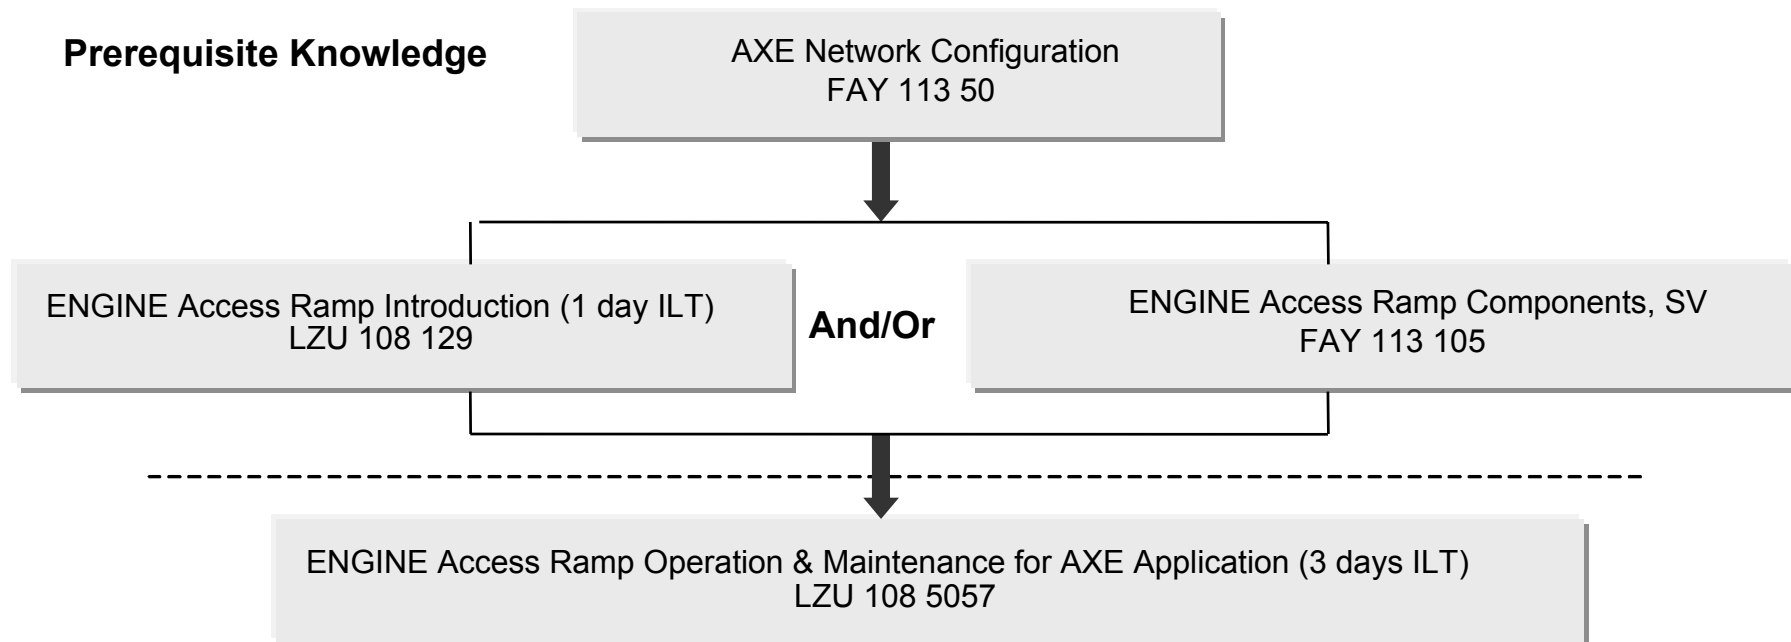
Prerequisite Knowledge

AXE Network Configuration
FAY 113 50

ENGINE Access Ramp Introduction (1 day ILT)
LZU 108 129

And/Or

ENGINE Access Ramp Components, SV
FAY 113 105

ENGINE Access Ramp Operation & Maintenance for AXE Application (3 days ILT)
LZU 108 5057